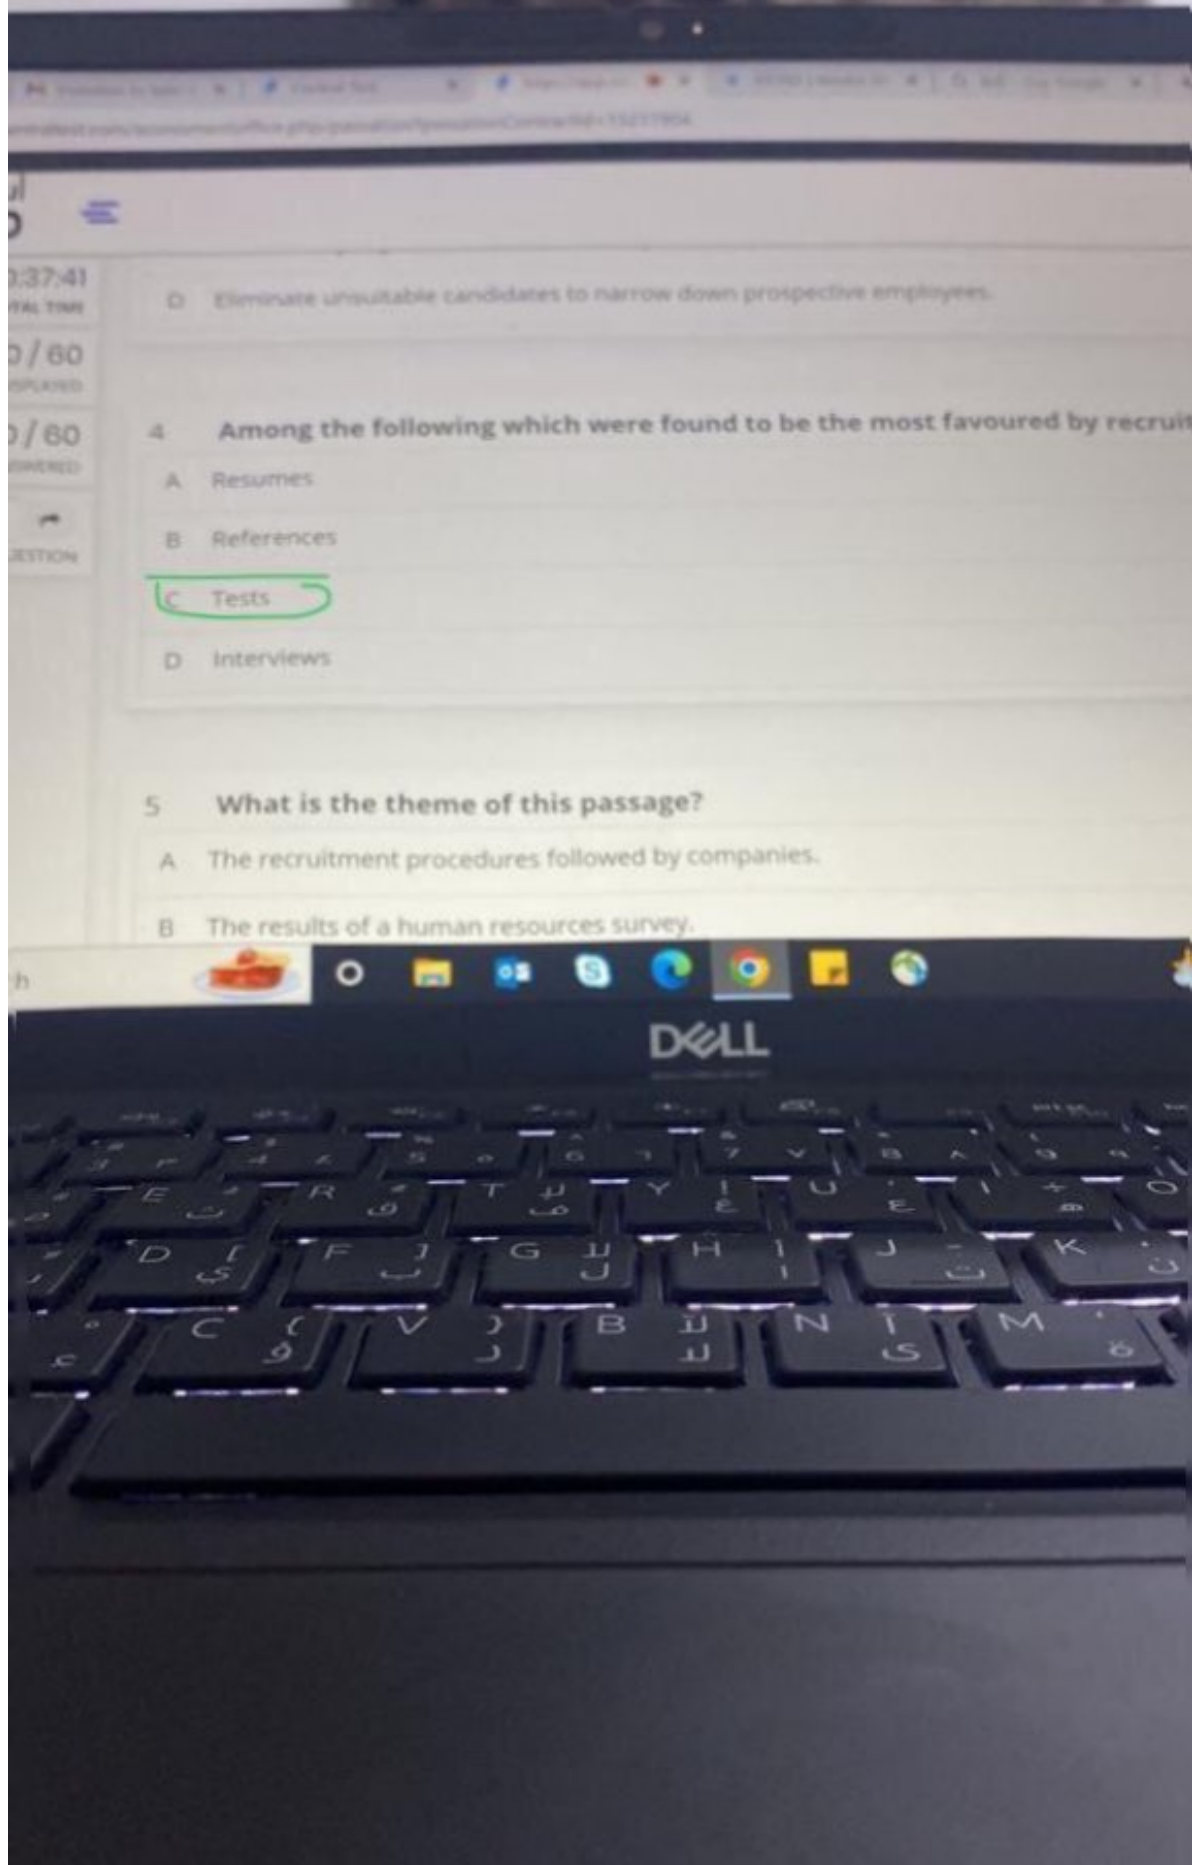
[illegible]

:37:41
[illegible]

D Eliminate unsuitable candidates to narrow down prospective employees.

/60
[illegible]

/60
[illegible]

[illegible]

4 Among the following which were found to be the most favoured by recrui

A Resumes

B References

C Tests

D Interviews

5 What is the theme of this passage?

A The recruitment procedures followed by companies.

B The results of a human resources survey.

DELL

E R T Y U
D F G H J K
C V B N M